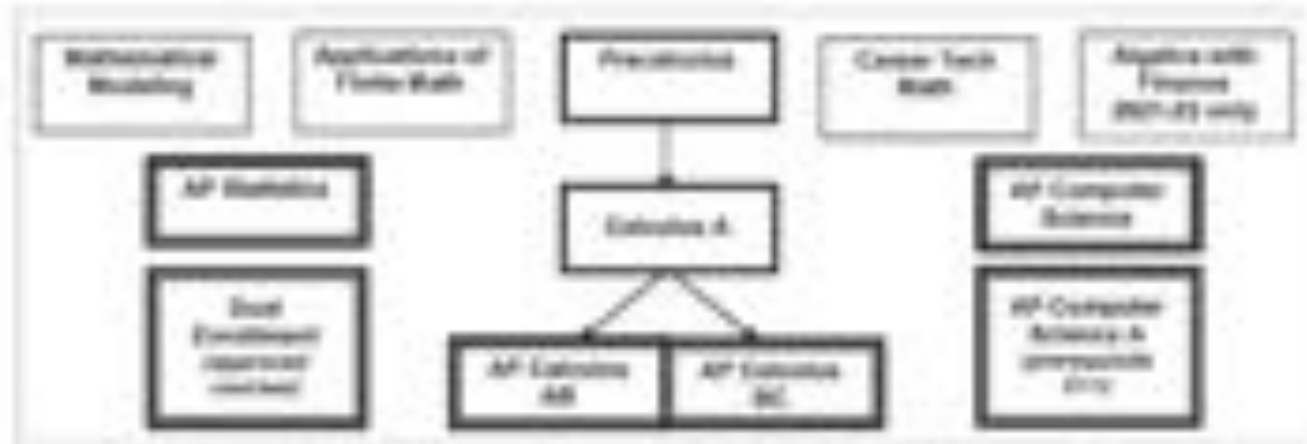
Mathematical Modeling

Applications of Finite Math

Precalculus

Career Tech Math

Algebra with Finance 2021-22 only

AP Statistics

Calculus A

AP Computer Science

Dual Enrollment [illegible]

AP Calculus AB

AP Calculus BC

AP Computer Science A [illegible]